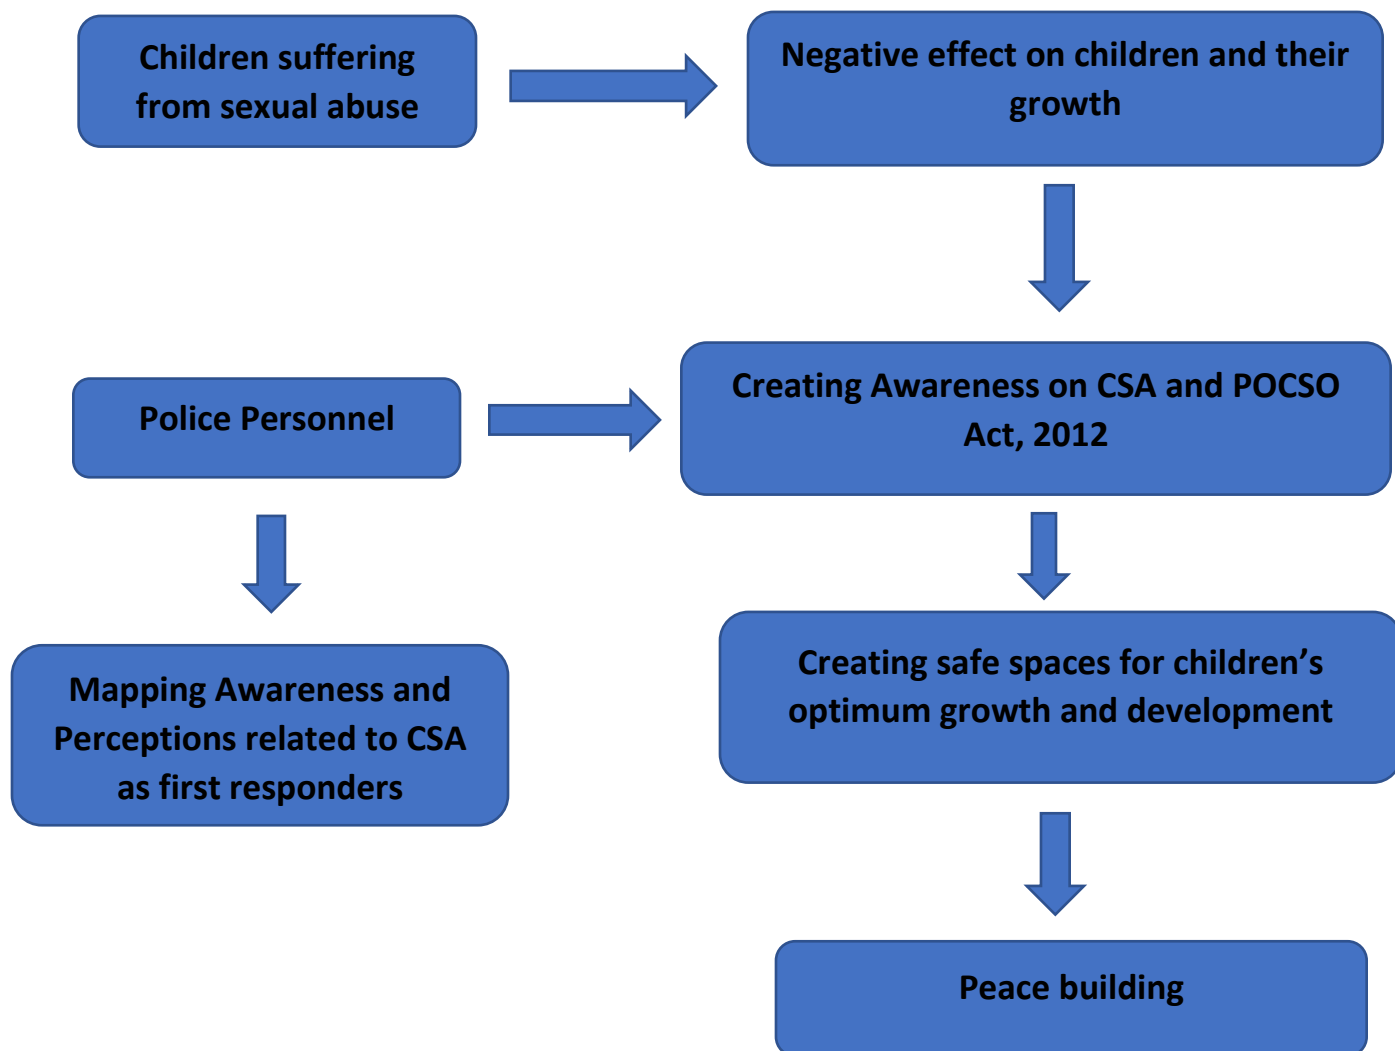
Children suffering from sexual abuse

Negative effect on children and their growth

Police Personnel

Creating Awareness on CSA and POCSO Act, 2012

Mapping Awareness and Perceptions related to CSA as first responders

Creating safe spaces for children’s optimum growth and development

Peace building